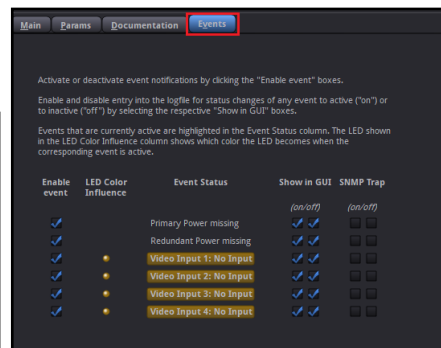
Main Params Documentation Events

Activate or deactivate event notifications by clicking the "Enable event" boxes.

Enable and disable entry into the logfile for status changes of any event to active ("on") or to inactive ("off") by selecting the respective "Show in GUI" boxes.

Events that are currently active are highlighted in the Event Status column. The LED shown in the LED Color Influence column shows which color the LED becomes when the corresponding event is active.

| Enable event | LED Color Influence | Event Status | Show in GUI | SNMP Trap |
|---|---|---|---|---|
| | | | (on/off) | (on/off) |
| | | Primary Power missing | | |
| | | Redundant Power missing | | |
| | | Video Input 1: No Input | | |
| | | Video Input 2: No Input | | |
| | | Video Input 3: No Input | | |
| | | Video Input 4: No Input | | |